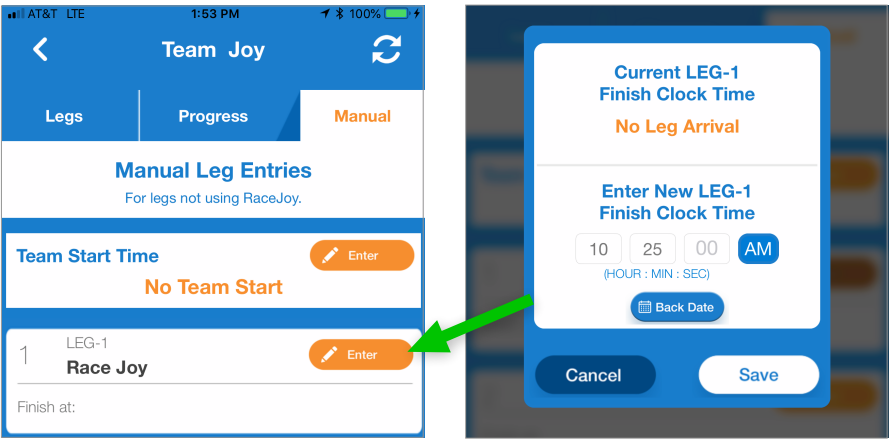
AT&T LTE 1:53 PM 100%

Team Joy

Legs
Progress
Manual

Manual Leg Entries
For legs not using RaceJoy.

Team Start Time
Enter
No Team Start

1
LEG-1
Race Joy
Enter
Finish at:

Current LEG-1
Finish Clock Time
No Leg Arrival

Enter New LEG-1
Finish Clock Time
10
25
00
AM
(HOUR : MIN : SEC)
Back Date

Cancel
Save